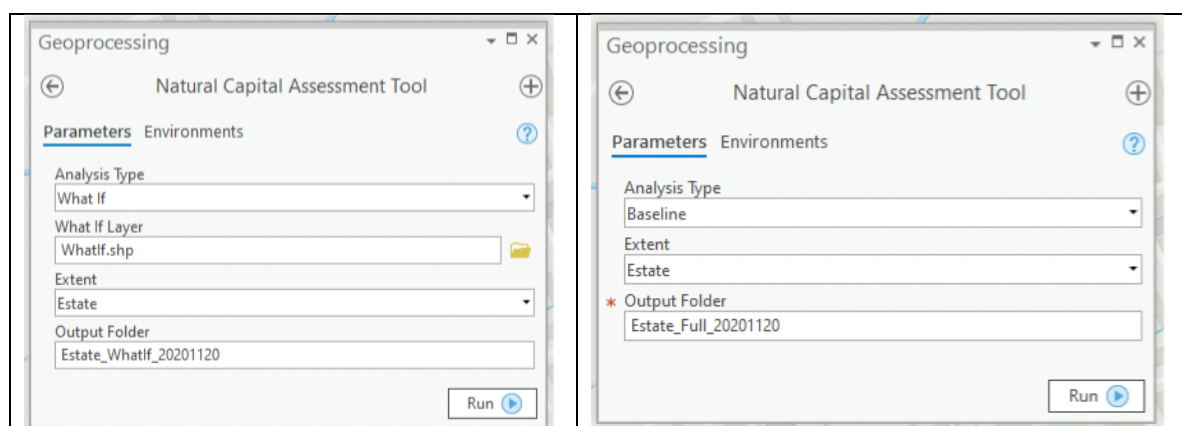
Geoprocessing

Natural Capital Assessment Tool

Parameters Environments

Analysis Type
What If

What If Layer
WhatIf.shp

Extent
Estate

Output Folder
Estate_WhatIf_20201120

Run

Geoprocessing

Natural Capital Assessment Tool

Parameters Environments

Analysis Type
Baseline

Extent
Estate

* Output Folder
Estate_Full_20201120

Run